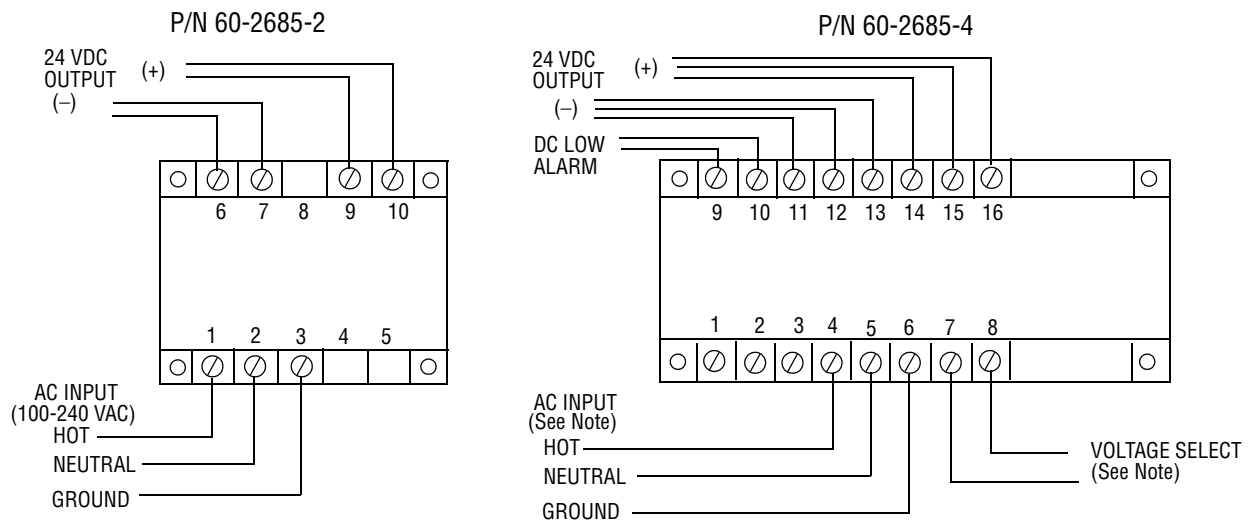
P/N 60-2685-2

24 VDC OUTPUT (+)
(–)

6 7 8 9 10

1 2 3 4 5

AC INPUT (100-240 VAC)
HOT
NEUTRAL
GROUND

P/N 60-2685-4

24 VDC OUTPUT (+)
(–)
DC LOW ALARM

9 10 11 12 13 14 15 16

1 2 3 4 5 6 7 8

AC INPUT (See Note)
HOT
NEUTRAL
GROUND

VOLTAGE SELECT (See Note)